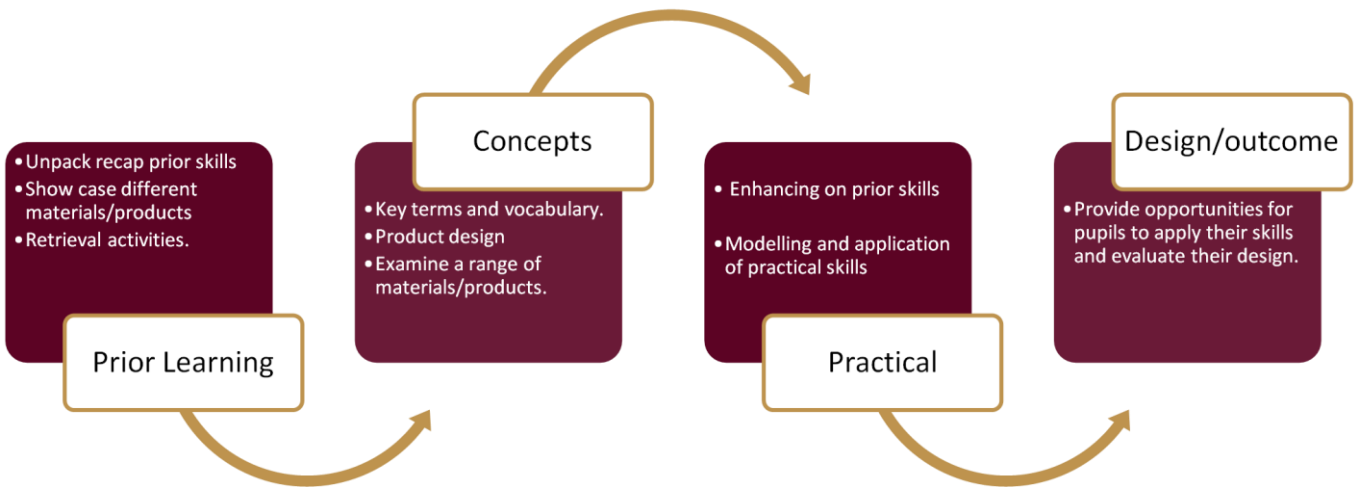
• Unpack recap prior skills
• Show case different materials/products
• Retrieval activities.

Prior Learning

Concepts

• Key terms and vocabulary.
• Product design
• Examine a range of materials/products.

• Enhancing on prior skills

• Modelling and application of practical skills

Practical

Design/outcome

• Provide opportunities for pupils to apply their skills and evaluate their design.